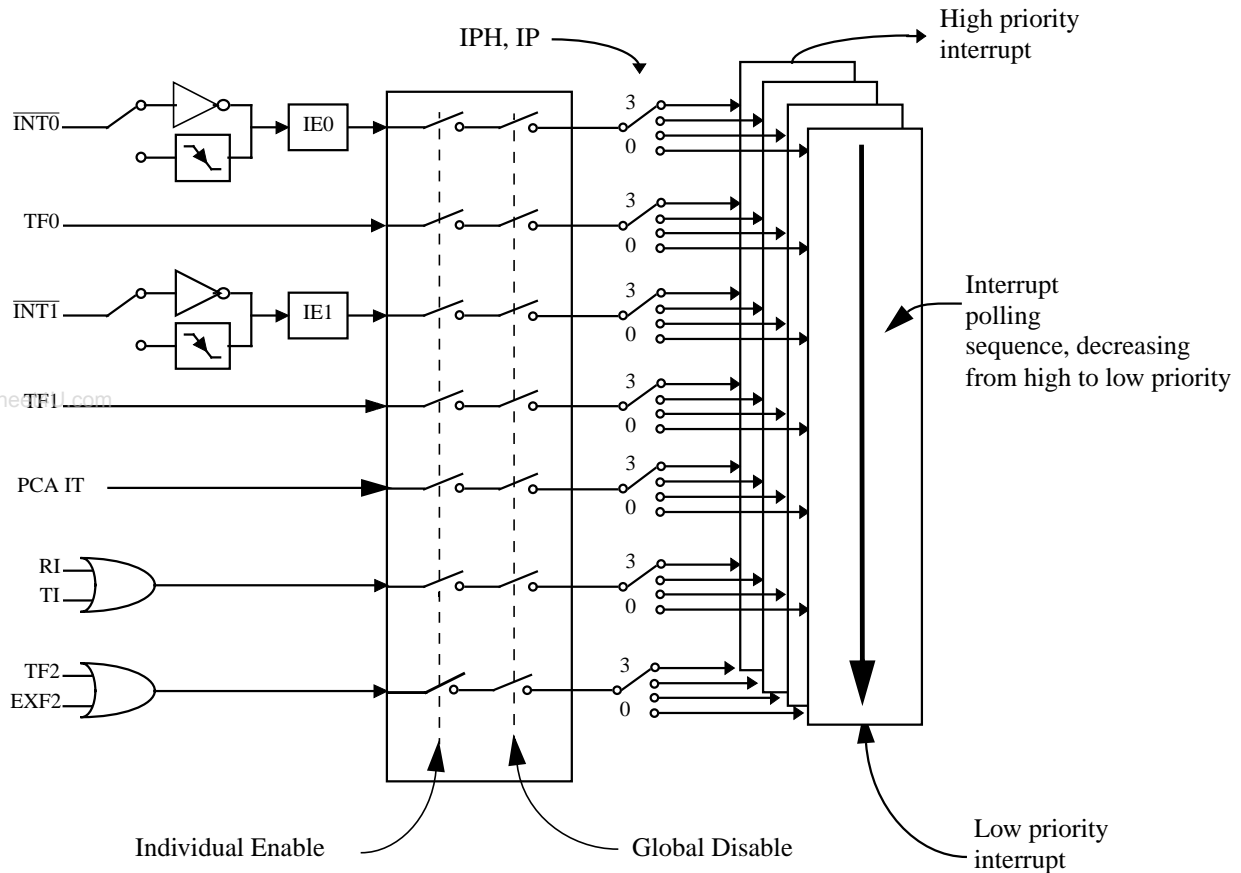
IPH, IP

High priority interrupt

$\overline{INT0}$

IE0

3

0

TF0

3

0

$\overline{INT1}$

IE1

3

0

Interrupt polling sequence, decreasing from high to low priority

TF1

3

0

PCA IT

3

0

RI

TI

3

0

TF2

EXF2

3

0

Individual Enable

Global Disable

Low priority interrupt

neet4U.com